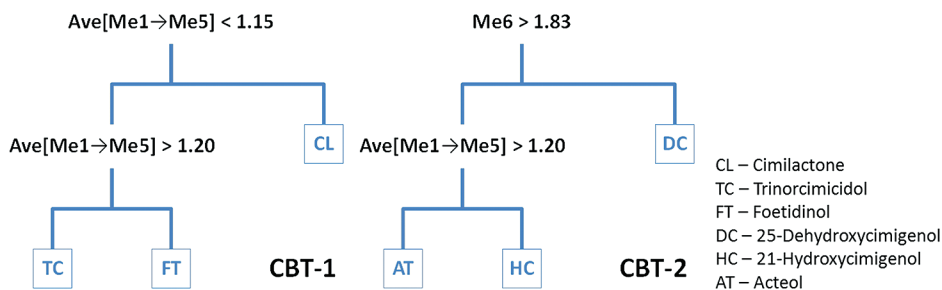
Ave[Me1→Me5] < 1.15

Ave[Me1→Me5] > 1.20

CL

TC

FT

CBT-1

Me6 > 1.83

Ave[Me1→Me5] > 1.20

DC

AT

HC

CBT-2

CL – Cimilactone
TC – Trinorcimicidol
FT – Foetidinol
DC – 25-Dehydroxycimigenol
HC – 21-Hydroxycimigenol
AT – Acteol